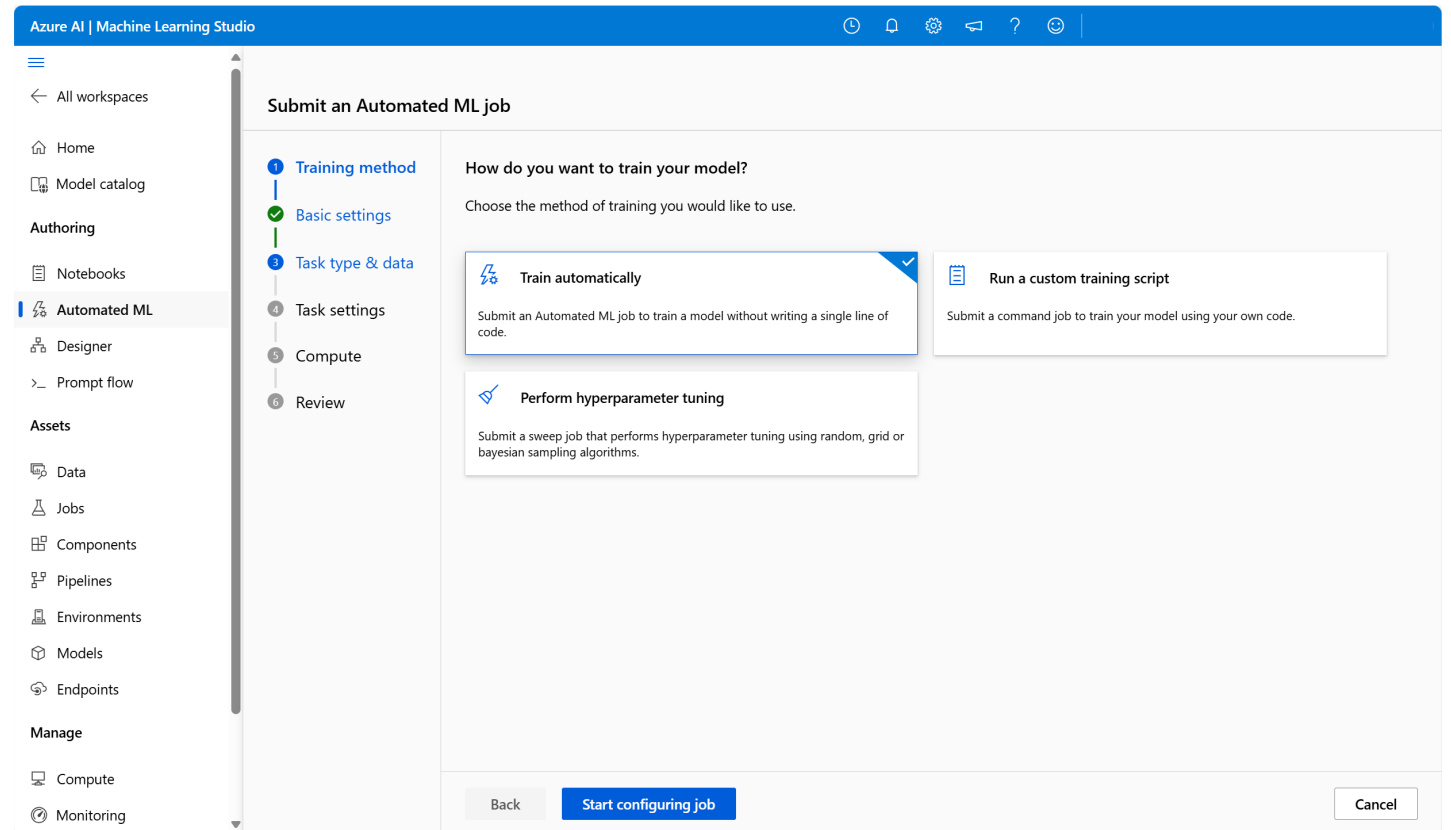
Azure AI | Machine Learning Studio

All workspaces

Home

Model catalog

Authoring

Notebooks

Automated ML

Designer

Prompt flow

Assets

Data

Jobs

Components

Pipelines

Environments

Models

Endpoints

Manage

Compute

Monitoring

Submit an Automated ML job

1 Training method

Basic settings

3 Task type & data

4 Task settings

5 Compute

6 Review

How do you want to train your model?

Choose the method of training you would like to use.

Train automatically

Submit an Automated ML job to train a model without writing a single line of code.

Run a custom training script

Submit a command job to train your model using your own code.

Perform hyperparameter tuning

Submit a sweep job that performs hyperparameter tuning using random, grid or bayesian sampling algorithms.

Back

Start configuring job

Cancel